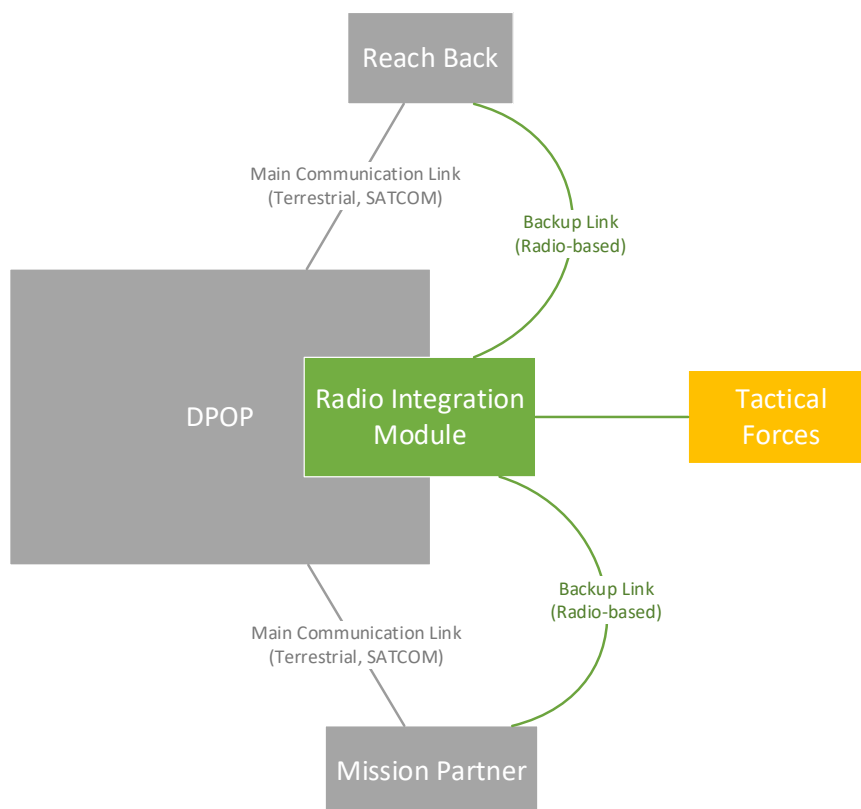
Reach Back

Main Communication Link
(Terrestrial, SATCOM)

Backup Link
(Radio-based)

DPOP

Radio Integration Module

Tactical Forces

Backup Link
(Radio-based)

Main Communication Link
(Terrestrial, SATCOM)

Mission Partner